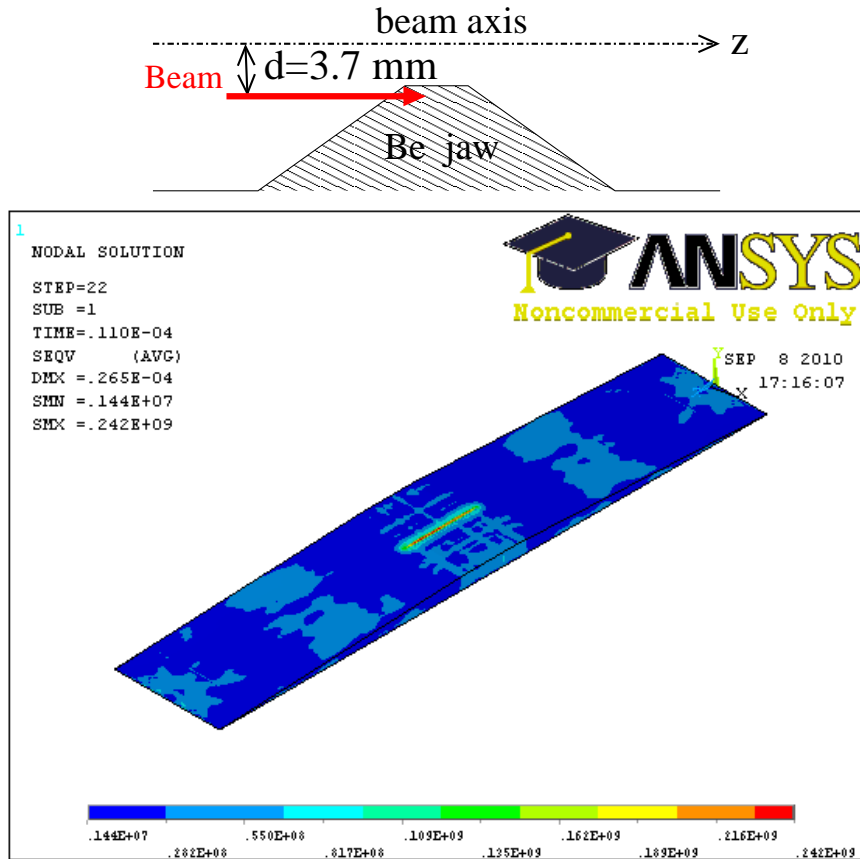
beam axis

z

Beam

d=3.7 mm

Be jaw

1

NODAL SOLUTION

STEP=22
SUB =1
TIME=.110E-04
SEQV (AVG)
DMX =.265E-04
SMN =.144E+07
SMX =.242E+09

ANSYS

Noncommercial Use Only

SEP 8 2010
17:16:07

Y
X

.144E+07
.282E+08
.550E+08
.817E+08
.109E+09
.135E+09
.162E+09
.189E+09
.216E+09
.242E+09